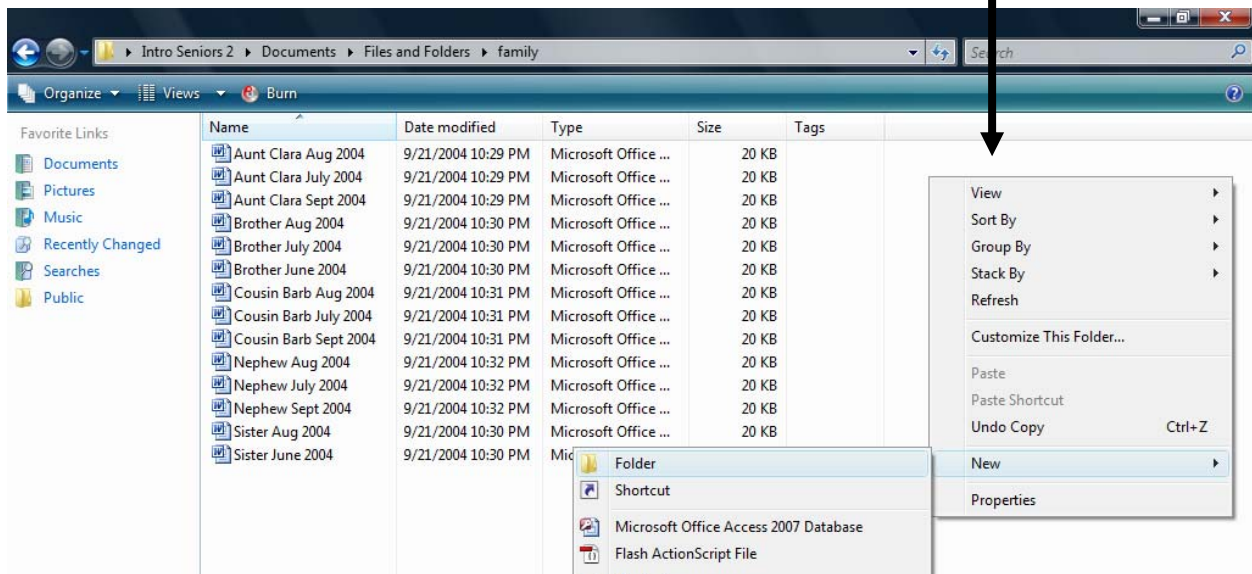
▸ Intro Seniors 2 ▸ Documents ▸ Files and Folders ▸ family

Search

Organize ▾ Views ▾ Burn

Favorite Links

Documents
Pictures
Music
Recently Changed
Searches
Public

| Name | Date modified | Type | Size | Tags |
|---|---|---|---|---|
| Aunt Clara Aug 2004 | 9/21/2004 10:29 PM | Microsoft Office ... | 20 KB | |
| Aunt Clara July 2004 | 9/21/2004 10:29 PM | Microsoft Office ... | 20 KB | |
| Aunt Clara Sept 2004 | 9/21/2004 10:29 PM | Microsoft Office ... | 20 KB | |
| Brother Aug 2004 | 9/21/2004 10:30 PM | Microsoft Office ... | 20 KB | |
| Brother July 2004 | 9/21/2004 10:30 PM | Microsoft Office ... | 20 KB | |
| Brother June 2004 | 9/21/2004 10:30 PM | Microsoft Office ... | 20 KB | |
| Cousin Barb Aug 2004 | 9/21/2004 10:31 PM | Microsoft Office ... | 20 KB | |
| Cousin Barb July 2004 | 9/21/2004 10:31 PM | Microsoft Office ... | 20 KB | |
| Cousin Barb Sept 2004 | 9/21/2004 10:31 PM | Microsoft Office ... | 20 KB | |
| Nephew Aug 2004 | 9/21/2004 10:32 PM | Microsoft Office ... | 20 KB | |
| Nephew July 2004 | 9/21/2004 10:32 PM | Microsoft Office ... | 20 KB | |
| Nephew Sept 2004 | 9/21/2004 10:32 PM | Microsoft Office ... | 20 KB | |
| Sister Aug 2004 | 9/21/2004 10:30 PM | Microsoft Office ... | 20 KB | |
| Sister June 2004 | 9/21/2004 10:30 PM | Mic | | |

View
Sort By
Group By
Stack By
Refresh
Customize This Folder...
Paste
Paste Shortcut
Undo Copy Ctrl+Z
New
Properties

Folder
Shortcut
Microsoft Office Access 2007 Database
Flash ActionScript File